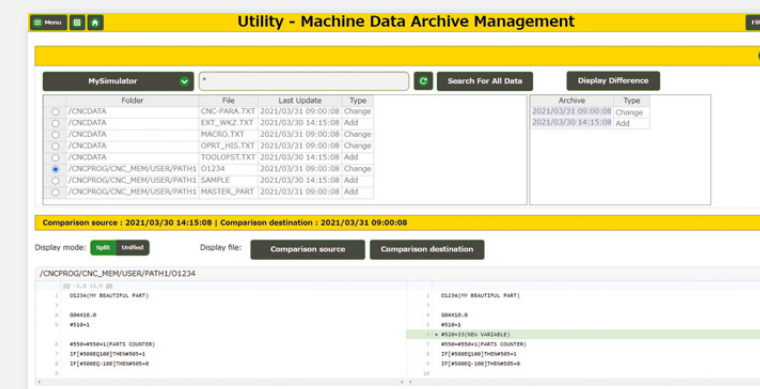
Menu

Utility - Machine Data Archive Management

FR

MySimulator

*

Search For All Data

Display Difference

| | Folder | File | Last Update | Type |
|---|---|---|---|---|
| ○ | /CNCDATA | CNC-PARA.TXT | 2021/03/31 09:00:08 | Change |
| ○ | /CNCDATA | EXT_WKZ.TXT | 2021/03/31 14:15:08 | Add |
| ○ | /CNCDATA | MACRO.TXT | 2021/03/31 09:00:08 | Change |
| ○ | /CNCDATA | OPRT_HIS.TXT | 2021/03/31 09:00:08 | Change |
| ○ | /CNCDATA | TOOLOFST.TXT | 2021/03/30 14:15:08 | Add |
| ● | /CNCPROG/CNC_MEM/USER/PATH1 | O1234 | 2021/03/31 09:00:08 | Change |
| ○ | /CNCPROG/CNC_MEM/USER/PATH1 | SAMPLE | 2021/03/30 14:15:08 | Add |
| ○ | /CNCPROG/CNC_MEM/USER/PATH1 | MASTER_PART | 2021/03/31 09:00:08 | Add |

| Archive | Type |
|---|---|
| 2021/03/31 09:00:08 | Change |
| 2021/03/30 14:15:08 | Add |

Comparison source : 2021/03/30 14:15:08 | Comparison destination : 2021/03/31 09:00:08

Display mode: Split Unified

Display file: Comparison source Comparison destination

/CNCPROG/CNC_MEM/USER/PATH1/O1234

@@ -1,8 +1,9 @@
1
2 O1234(MY BEAUTIFUL PART)
3
4 G04X10.0
5 #510=1
6
7 #550=#550+1(PARTS COUNTER)
8 IF[#500EQ100]THEN#505=1
9 IF[#500EQ-100]THEN#505=0

1
2 O1234(MY BEAUTIFUL PART)
3
4 G04X10.0
5 #510=1
6 + #520=33(NEW VARIABLE)
7
8 #550=#550+1(PARTS COUNTER)
9 IF[#500EQ100]THEN#505=1
10 IF[#500EQ-100]THEN#505=0